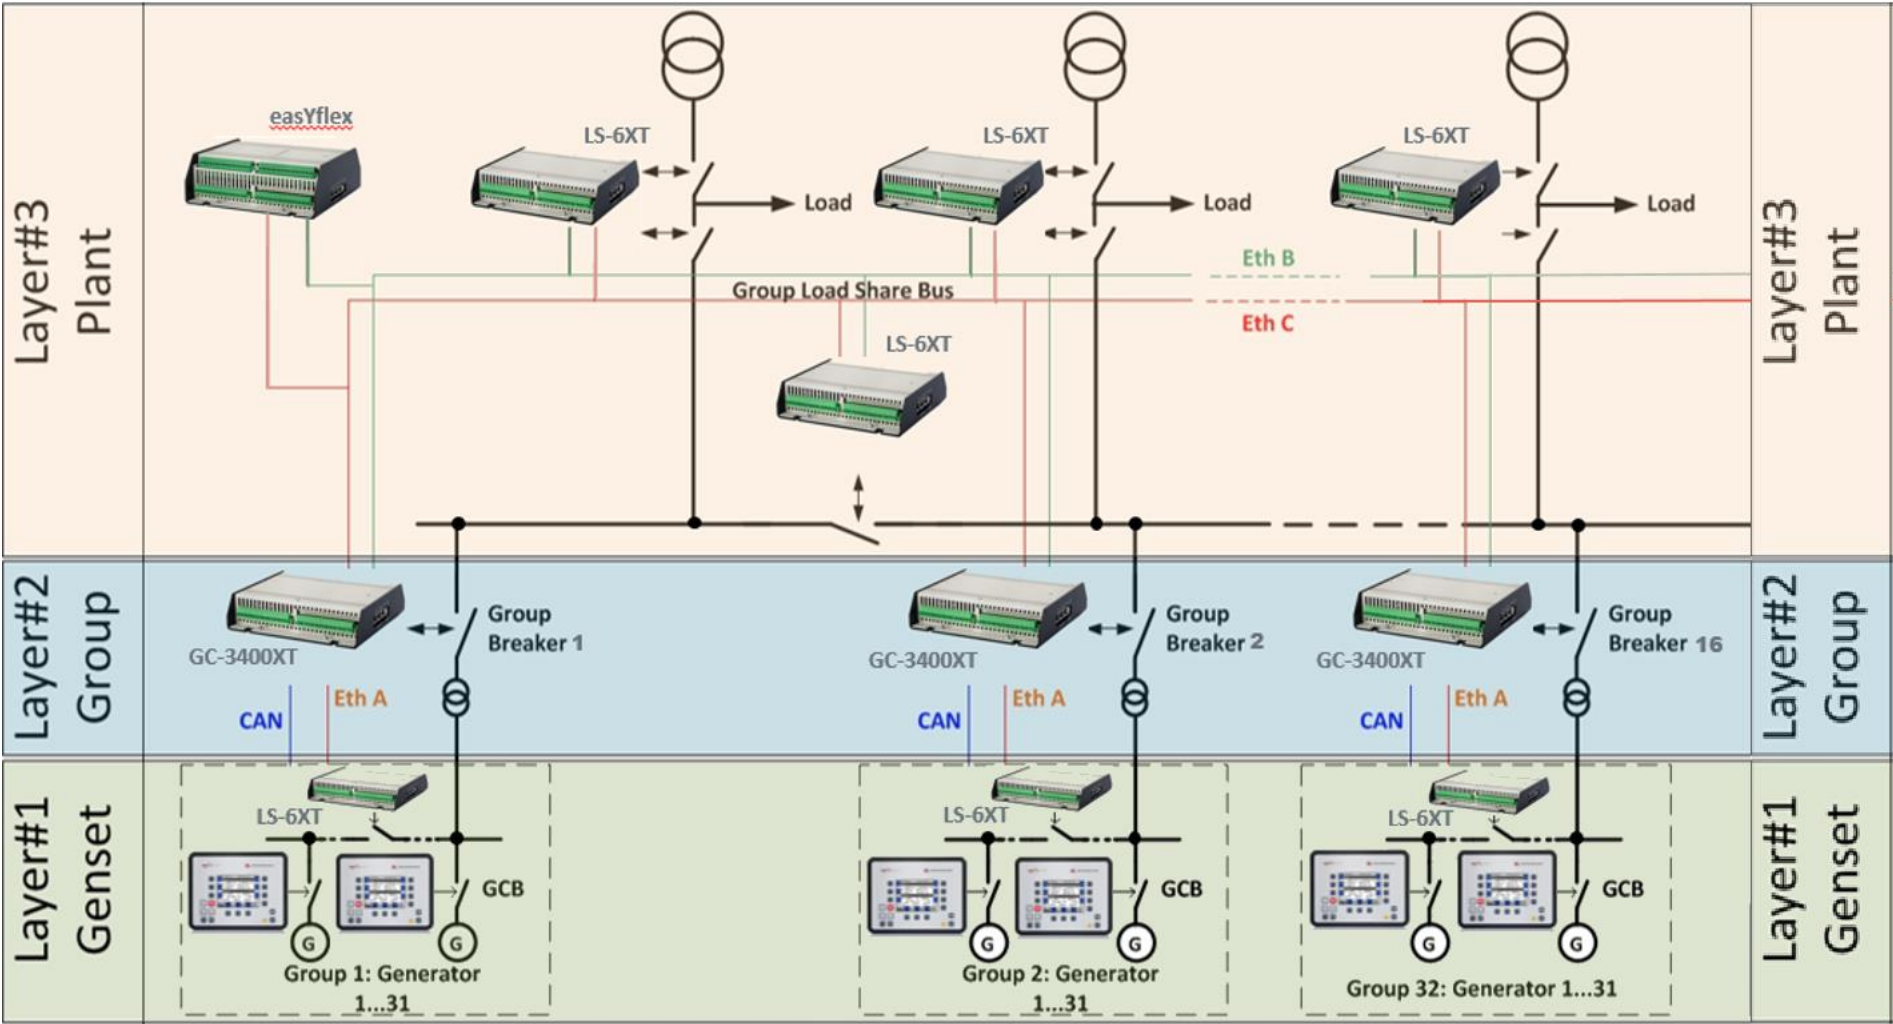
Layer#3 Plant

easYflex

LS-6XT

Load

LS-6XT

Load

LS-6XT

Load

Eth B

Group Load Share Bus

Eth C

LS-6XT

Layer#3 Plant

Layer#2 Group

GC-3400XT

Group Breaker 1

CAN

Eth A

GC-3400XT

Group Breaker 2

CAN

Eth A

GC-3400XT

Group Breaker 16

CAN

Eth A

Layer#2 Group

Layer#1 Genset

LS-6XT

GCB

G

G

Group 1: Generator 1...31

LS-6XT

GCB

G

G

Group 2: Generator 1...31

LS-6XT

GCB

G

G

Group 32: Generator 1...31

Layer#1 Genset